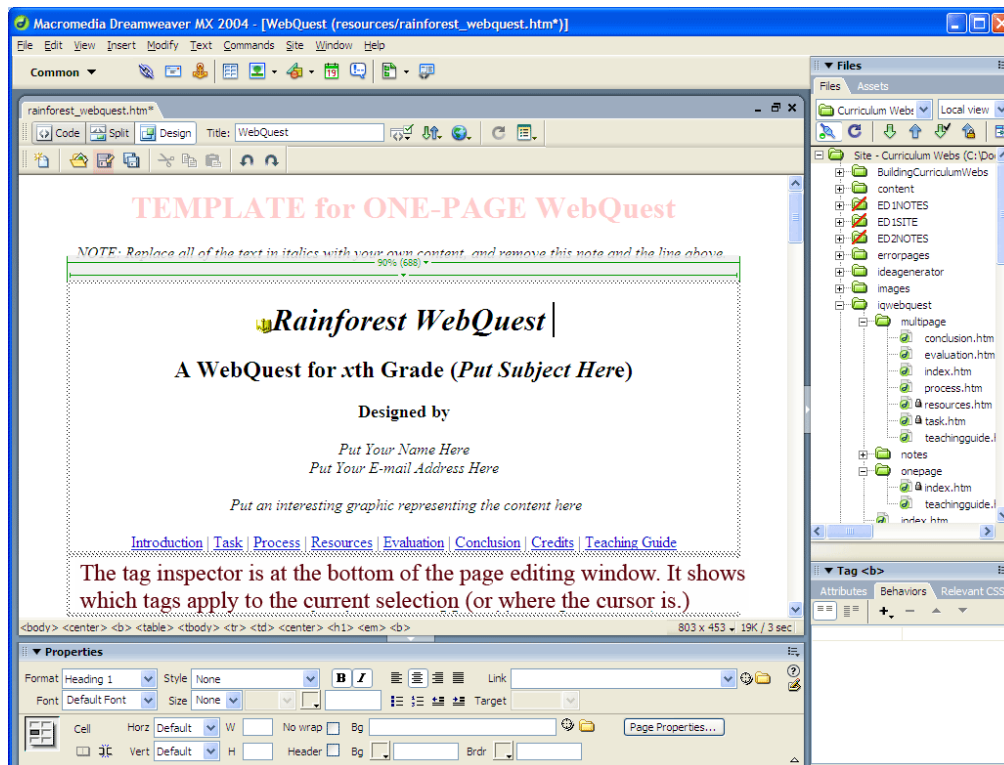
Macromedia Dreamweaver MX 2004 - [WebQuest (resources/rainforest_webquest.htm*)]

File Edit View Insert Modify Text Commands Site Window Help

Common ▼

rainforest_webquest.htm*

Code Split Design Title: WebQuest

TEMPLATE for ONE-PAGE WebQuest

NOTE: Replace all of the text in italics with your own content, and remove this note and the line above.

90% (688)

Rainforest WebQuest

A WebQuest for xth Grade (Put Subject Here)

Designed by

Put Your Name Here
Put Your E-mail Address Here

Put an interesting graphic representing the content here

Introduction | Task | Process | Resources | Evaluation | Conclusion | Credits | Teaching Guide

The tag inspector is at the bottom of the page editing window. It shows which tags apply to the current selection (or where the cursor is.)

<body> <center> <b> <table> <tbody> <tr> <td> <center> <h1> <em> <b>

803 x 453 19K / 3 sec

▼ Properties

Format Heading 1 Style None B I Link

Font Default Font Size None Target

Cell Horz Default W No wrap Bg Page Properties...

Vert Default H Header Bg Brdr

▼ Files

Files Assets

Curriculum Webs Local view

Site - Curriculum Webs (C:\Do
BuildingCurriculumWebs
content
ED1NOTES
ED1SITE
ED2NOTES
errorpages
ideagenerator
images
iqwebquest
multipage
conclusion.htm
evaluation.htm
index.htm
process.htm
resources.htm
task.htm
teachingguide.h
notes
onepage
index.htm
teachingguide.h
index.htm

▼ Tag <b>

Attributes Behaviors Relevant CSS